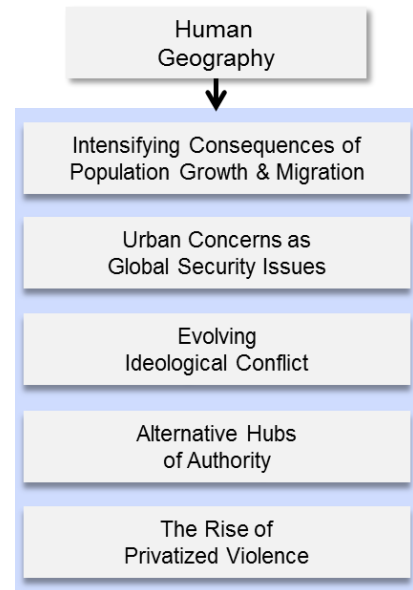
Human Geography

Intensifying Consequences of Population Growth & Migration

Urban Concerns as Global Security Issues

Evolving Ideological Conflict

Alternative Hubs of Authority

The Rise of Privatized Violence